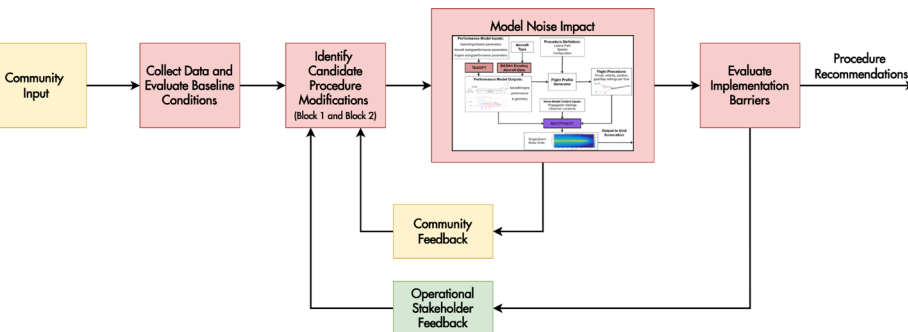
Community Input

Collect Data and Evaluate Baseline Conditions

Identify Candidate Procedure Modifications
(Block 1 and Block 2)

Model Noise Impact

Performance Model Inputs:
Operating/stake parameters
Aircraft aerodynamic performance parameters
Engine aerodynamic performance parameters

Aircraft Type

Procedure Definition:
Lateral Path
Speeds
Configuration

TASOPT

BADA4 Existing Aircraft Data

Performance Model Outputs:
Aerodynamic performance
& geometry

Flight Profile Generator

Flight Procedure:
Thrust, velocity, position, geometry settings per time

Noise Model Control Inputs:
Propagation Settings
Observer Locations

Output to Grid Generation

Single-Event Noise Grids

Evaluate Implementation Barriers

Procedure Recommendations

Community Feedback

Operational Stakeholder Feedback